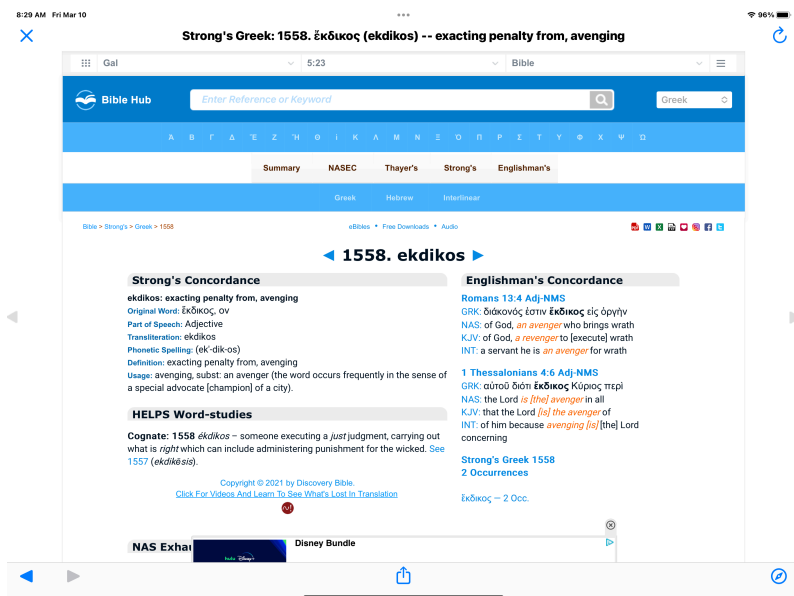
8:29 AM Fri Mar 10

96%

Strong's Greek: 1558. ἔκδικος (ekdikos) -- exacting penalty from, avenging

Gal | 5:23 | Bible

Bible Hub

Enter Reference or Keyword

Greek

Α Β Γ Δ Ε Ζ Η Θ Ι Κ Λ Μ Ν Ξ Ο Π Ρ Σ Τ Υ Φ Χ Ψ Ω

Summary | NASEC | Thayer's | Strong's | Englishman's

Greek | Hebrew | Interlinear

Bible > Strong's > Greek > 1558

eBibles • Free Downloads • Audio

◄ 1558. ekdikos ►

Strong's Concordance

ekdikos: exacting penalty from, avenging

Original Word: ἔκδικος, ον

Part of Speech: Adjective

Transliteration: ekdikos

Phonetic Spelling: (ek'-dik-os)

Definition: exacting penalty from, avenging

Usage: avenging, subst: an avenger (the word occurs frequently in the sense of a special advocate [champion] of a city).

HELPS Word-studies

Cognate: 1558 ékdikos – someone executing a just judgment, carrying out what is right which can include administering punishment for the wicked. See 1557 (ekdikēsis).

Copyright © 2021 by Discovery Bible.

Click For Videos And Learn To See What's Lost In Translation

NAS Exha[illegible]

Disney Bundle

Englishman's Concordance

Romans 13:4 Adj-NMS

GRK: διάκονός ἐστιν ἔκδικος εἰς ὀργὴν

NAS: of God, an avenger who brings wrath

KJV: of God, a revenger to [execute] wrath

INT: a servant he is an avenger for wrath

1 Thessalonians 4:6 Adj-NMS

GRK: αὐτοῦ διότι ἔκδικος Κύριος περὶ

NAS: the Lord is [the] avenger in all

KJV: that the Lord [is] the avenger of

INT: of him because avenging [is] [the] Lord concerning

Strong's Greek 1558

2 Occurrences

ἔκδικος — 2 Occ.